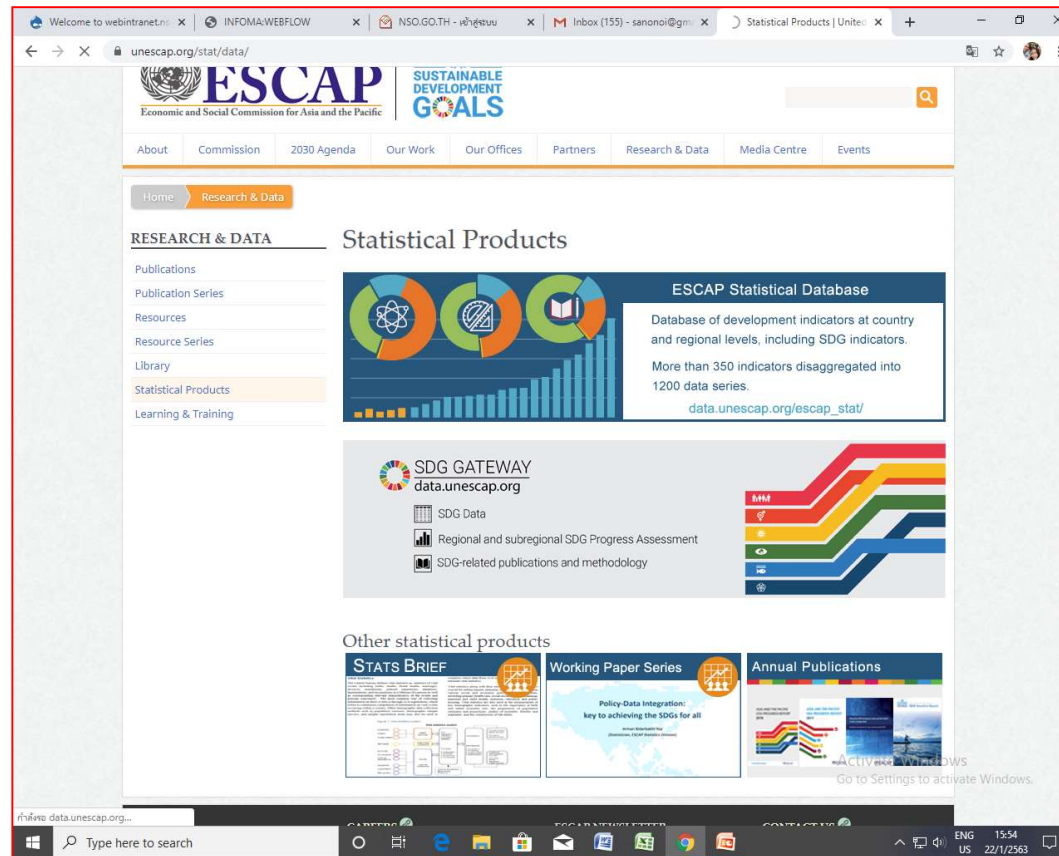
Welcome to webintranet.n × | INFOMA:WEBFLOW × | NSO.GO.TH - เข้าสู่ระบบ × | Inbox (155) - sanonoi@gm × | Statistical Products | Unite × | +

unescap.org/stat/data/

ESCAP
Economic and Social Commission for Asia and the Pacific

SUSTAINABLE DEVELOPMENT GOALS

About | Commission | 2030 Agenda | Our Work | Our Offices | Partners | Research & Data | Media Centre | Events

Home | Research & Data

RESEARCH & DATA

Publications
Publication Series
Resources
Resource Series
Library
Statistical Products
Learning & Training

Statistical Products

ESCAP Statistical Database

Database of development indicators at country and regional levels, including SDG indicators.

More than 350 indicators disaggregated into 1200 data series.

data.unescap.org/escap_stat/

SDG GATEWAY
data.unescap.org

SDG Data
Regional and subregional SDG Progress Assessment
SDG-related publications and methodology

Other statistical products

STATS BRIEF

Working Paper Series

Policy-Data Integration: key to achieving the SDGs for all

Annual Publications

Activate Windows
Go to Settings to activate Windows.

กำลังรอ data.unescap.org...

CAREERS | ESCAP NEWSLETTER | CONTACT US

Type here to search

ENG US 15:54 22/1/2563